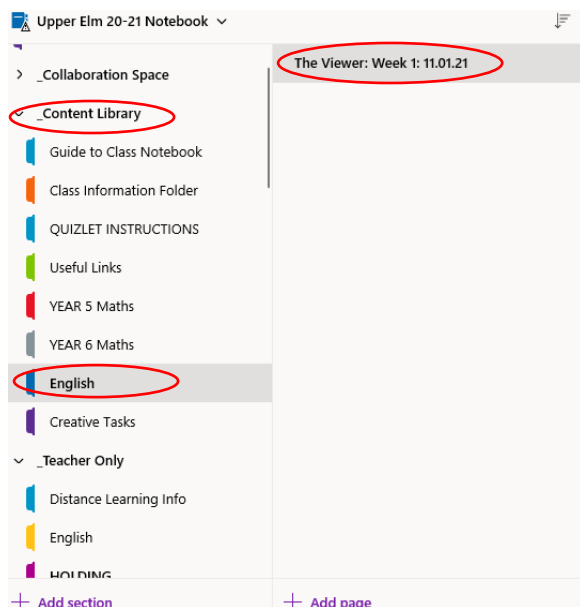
Upper Elm 20-21 Notebook

_Collaboration Space

_Content Library

Guide to Class Notebook

Class Information Folder

QUIZLET INSTRUCTIONS

Useful Links

YEAR 5 Maths

YEAR 6 Maths

English

Creative Tasks

_Teacher Only

Distance Learning Info

English

HOLDING

Add section

The Viewer: Week 1: 11.01.21

Add page